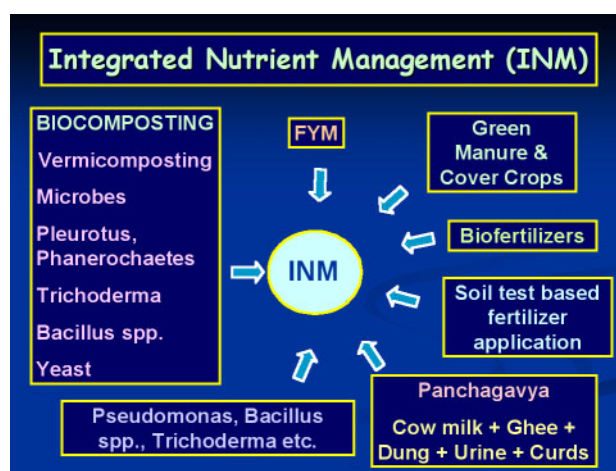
Integrated Nutrient Management (INM)

BIOCOMPOSTING
Vermicomposting
Microbes
Pleurotus, Phanerochaetes
Trichoderma
Bacillus spp.
Yeast

FYM

Green Manure & Cover Crops

Biofertilizers

Soil test based fertilizer application

INM

Panchagavya
Cow milk + Ghee + Dung + Urine + Curds

Pseudomonas, Bacillus spp., Trichoderma etc.